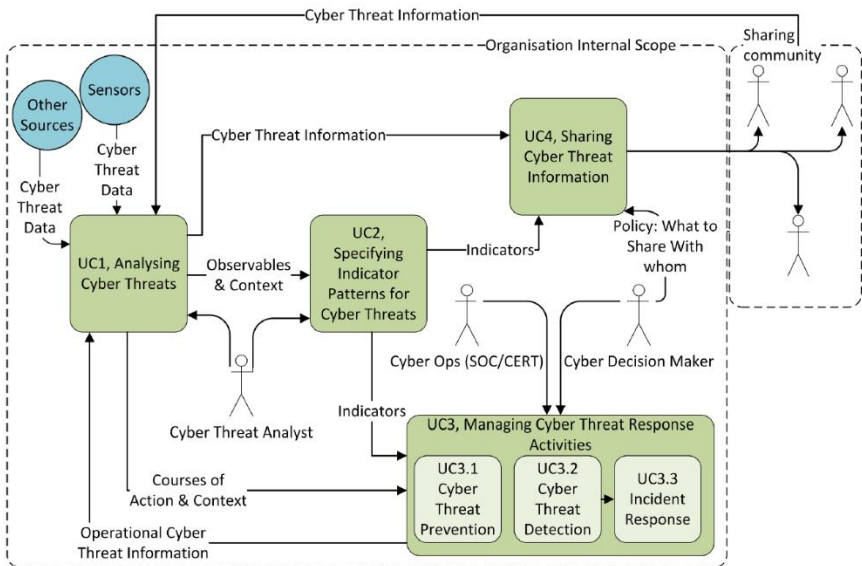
Cyber Threat Information

Organisation Internal Scope

Sharing community

Other Sources

Sensors

Cyber Threat Data

Cyber Threat Data

Cyber Threat Information

UC4, Sharing Cyber Threat Information

UC1, Analysing Cyber Threats

Observables & Context

UC2, Specifying Indicator Patterns for Cyber Threats

Indicators

Policy: What to Share With whom

Cyber Ops (SOC/CERT)

Cyber Decision Maker

Cyber Threat Analyst

Indicators

UC3, Managing Cyber Threat Response Activities

Courses of Action & Context

UC3.1 Cyber Threat Prevention

UC3.2 Cyber Threat Detection

UC3.3 Incident Response

Operational Cyber Threat Information